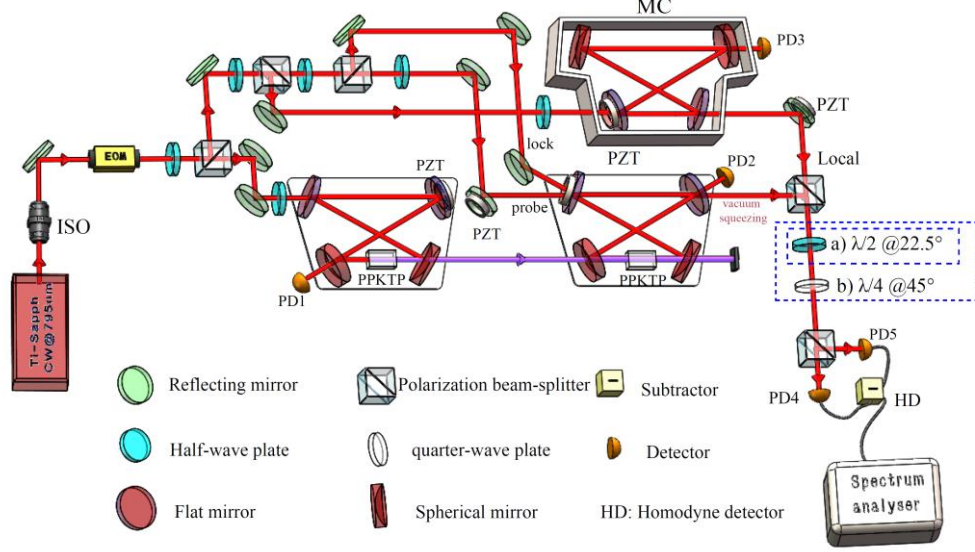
MC

PD3

PZT

Local

lock

PZT

PD2

EOM

PZT

probe

vacuum squeezing

ISO

PZT

a) $\lambda/2$ @22.5°

b) $\lambda/4$ @45°

PD1

PPKTP

PPKTP

Ti-Sapph CW@795nm

PD5

PD4

HD

Reflecting mirror

Polarization beam-splitter

Subtractor

Half-wave plate

quarter-wave plate

Detector

Flat mirror

Spherical mirror

HD: Homodyne detector

Spectrum analyser